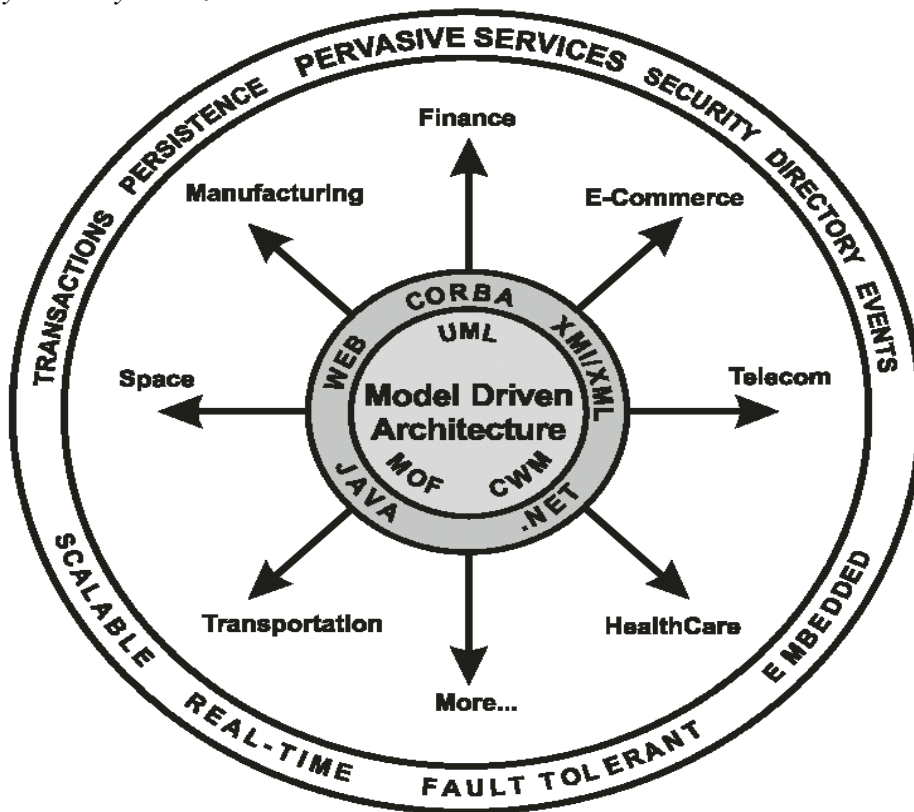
TRANSACTIONS PERSISTENCE PERVASIVE SERVICES SECURITY DIRECTORY EVENTS

Finance

Manufacturing

E-Commerce

Space

Telecom

CORBA
UML
XMI/XML
WEB
Model Driven Architecture
MOF
CWM
JAVA
.NET

Transportation

HealthCare

More...

SCALABLE REAL-TIME FAULT TOLERANT EMBEDDED